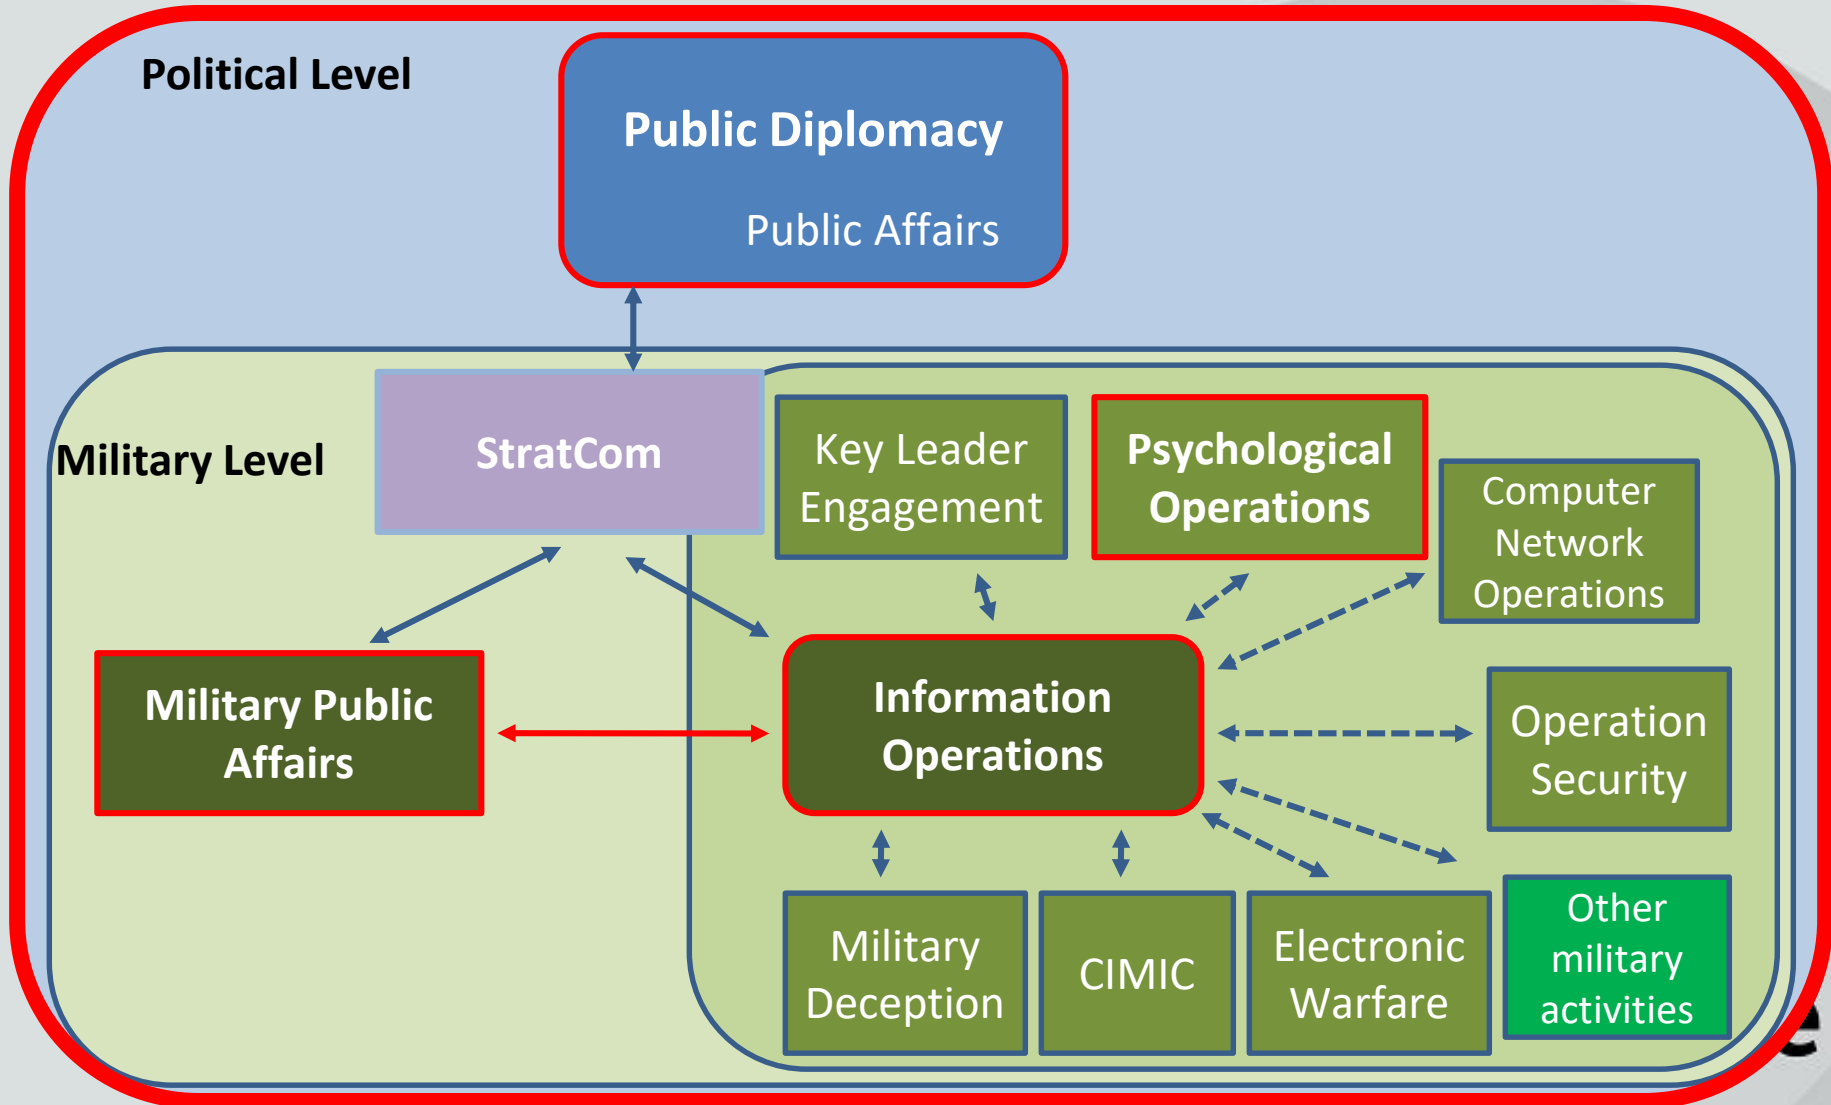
Political Level

Public Diplomacy

Public Affairs

Military Level

StratCom

Key Leader Engagement

Psychological Operations

Computer Network Operations

Military Public Affairs

Information Operations

Operation Security

Military Deception

CIMIC

Electronic Warfare

Other military activities